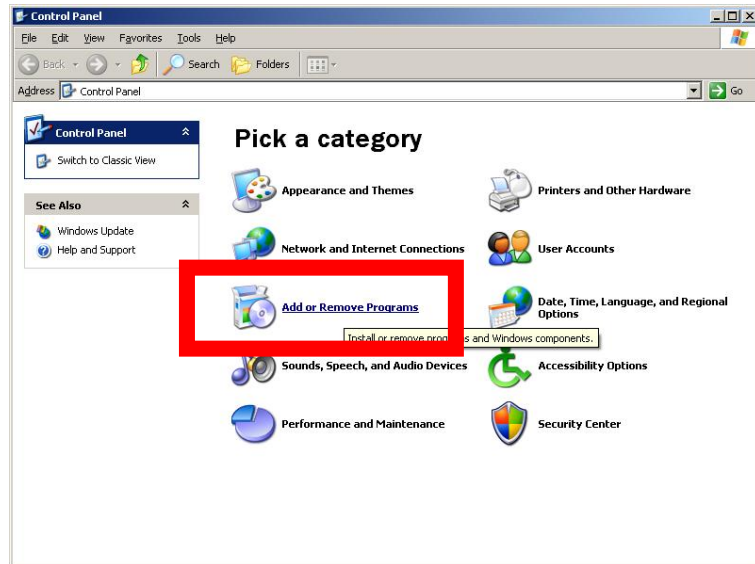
Control Panel

File Edit View Favorites Tools Help

Back Search Folders

Address Control Panel Go

Control Panel

Switch to Classic View

See Also

Windows Update

Help and Support

Pick a category

Appearance and Themes

Printers and Other Hardware

Network and Internet Connections

User Accounts

Add or Remove Programs

Date, Time, Language, and Regional Options

Install or remove progr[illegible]s and Windows components.

Sounds, Speech, and Audio Devices

Accessibility Options

Performance and Maintenance

Security Center